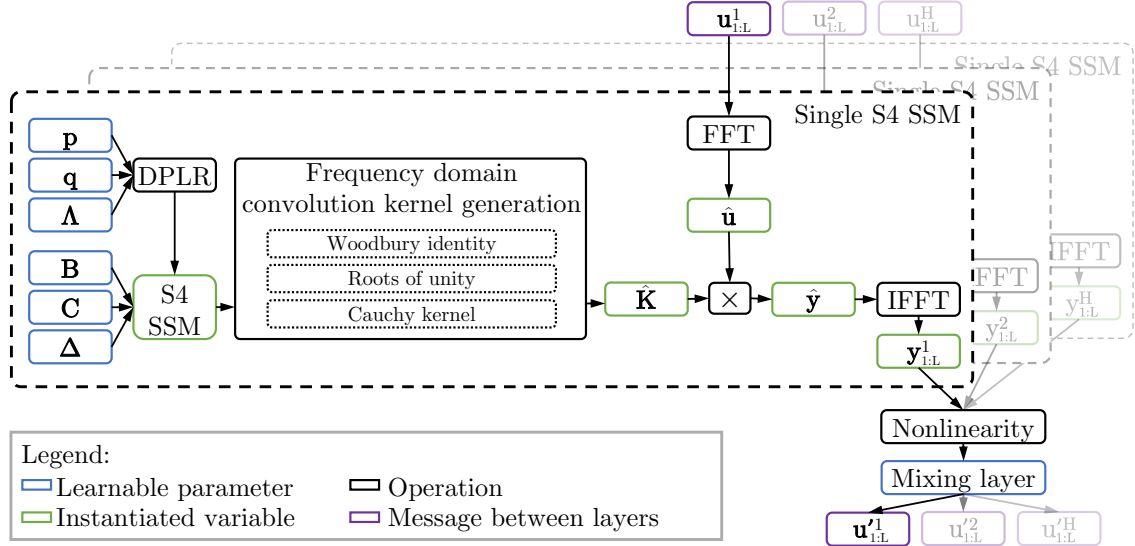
$\mathbf{u}^1_{1:L}$ $u^2_{1:L}$ $u^H_{1:L}$

Single S4 SSM

Single S4 SSM

Single S4 SSM

$\mathbf{p}$

$\mathbf{q}$

$\mathbf{\Lambda}$

DPLR

$\mathbf{B}$

$\mathbf{C}$

$\mathbf{\Delta}$

S4 SSM

Frequency domain convolution kernel generation

Woodbury identity

Roots of unity

Cauchy kernel

FFT

$\hat{\mathbf{u}}$

$\hat{\mathbf{K}}$

$\times$

$\hat{\mathbf{y}}$

IFFT

$\mathbf{y}^1_{1:L}$

FFT

$y^2_{1:L}$

IFFT

$y^H_{1:L}$

Nonlinearity

Mixing layer

$\mathbf{u'}^1_{1:L}$ $u'^2_{1:L}$ $u'^H_{1:L}$

Legend:
Learnable parameter
Instantiated variable
Operation
Message between layers